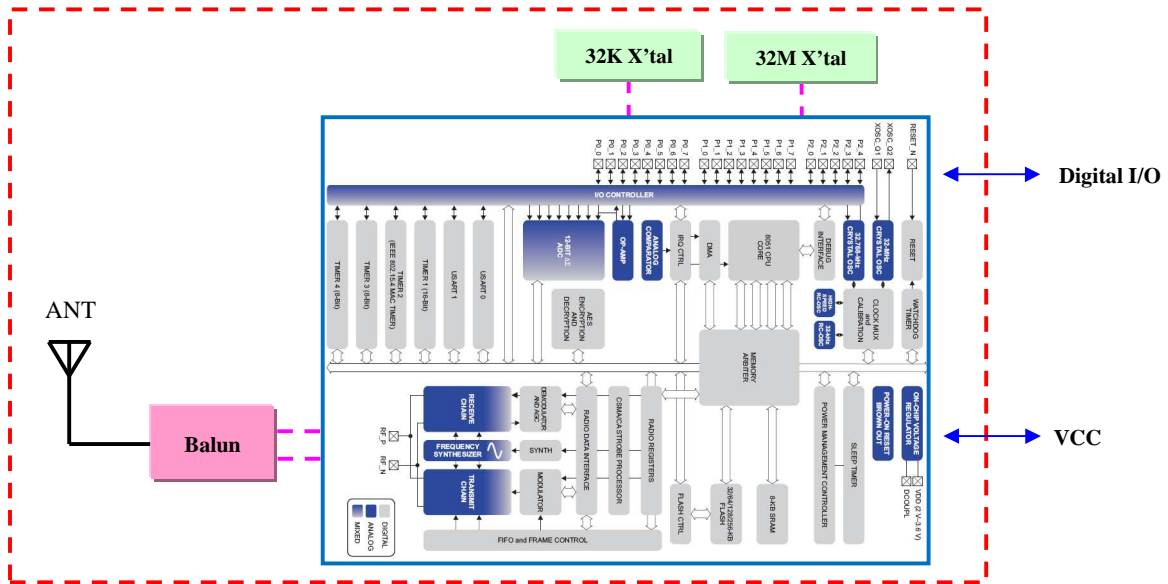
32K X'tal

32M X'tal

Digital I/O

ANT

Balun

VCC

P0_0 P0_1 P0_2 P0_3 P0_4 P0_5 P0_6 P0_7 P1_0 P1_1 P1_2 P1_3 P1_4 P1_5 P1_6 P1_7 P2_0 P2_1 P2_2 P2_3 P2_4 XOSC_Q1 XOSC_Q2 RESET_N

I/O CONTROLLER

TIMER 4 (8-Bit)

TIMER 3 (8-Bit)

TIMER 2 (IEEE 802.15.4 MAC TIMER)

TIMER 1 (16-Bit)

USART 1

USART 0

12-BIT ΔΣ ADC

OP-AMP

ANALOG COMPARATOR

IRQ CTRL

DMA

8051 CPU CORE

DEBUG INTERFACE

32.768-kHz CRYSTAL OSC

32-MHz CRYSTAL OSC

RESET

AES ENCRYPTION AND DECRYPTION

HIGH-SPEED RC-OSC

32-kHz RC-OSC

CLOCK MUX and CALIBRATION

WATCHDOG TIMER

MEMORY ARBITER

RECEIVE CHAIN

DEMODULATOR AND AGC

RADIO DATA INTERFACE

CSMA/CA STROBE PROCESSOR

RADIO REGISTERS

POWER MANAGEMENT CONTROLLER

SLEEP TIMER

POWER-ON RESET BROWN OUT

ON-CHIP VOLTAGE REGULATOR

RF_P

RF_N

FREQUENCY SYNTHESIZER

SYNTH

TRANSMIT CHAIN

MODULATOR

FLASH CTRL

32/64/128/256-KB FLASH

8-KB SRAM

VDD (2 V–3.6 V)

DCOUPL

DIGITAL

ANALOG

MIXED

FIFO and FRAME CONTROL